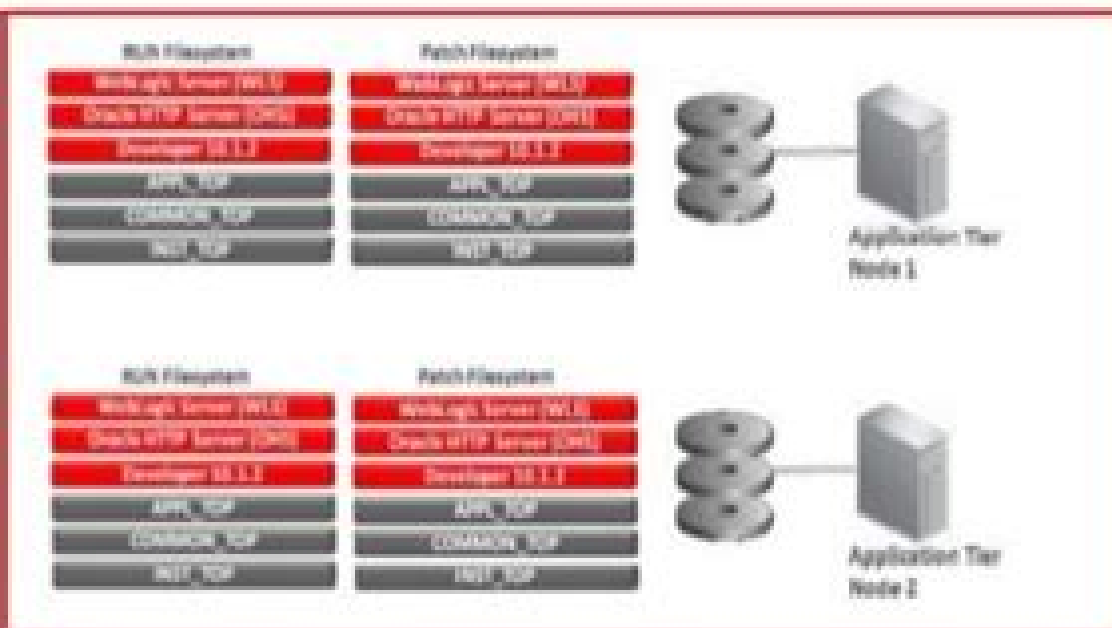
RUN Filesystem

WebLogic Server (WLS)

Oracle HTTP Server (OHS)

Developer 10.1.2

APPL_TOP

COMMON_TOP

INST_TOP

Patch Filesystem

WebLogic Server (WLS)

Oracle HTTP Server (OHS)

Developer 10.1.2

APPL_TOP

COMMON_TOP

INST_TOP

Application Tier Node 1

RUN Filesystem

WebLogic Server (WLS)

Oracle HTTP Server (OHS)

Developer 10.1.2

APPL_TOP

COMMON_TOP

INST_TOP

Patch Filesystem

WebLogic Server (WLS)

Oracle HTTP Server (OHS)

Developer 10.1.2

APPL_TOP

COMMON_TOP

INST_TOP

Application Tier Node 2